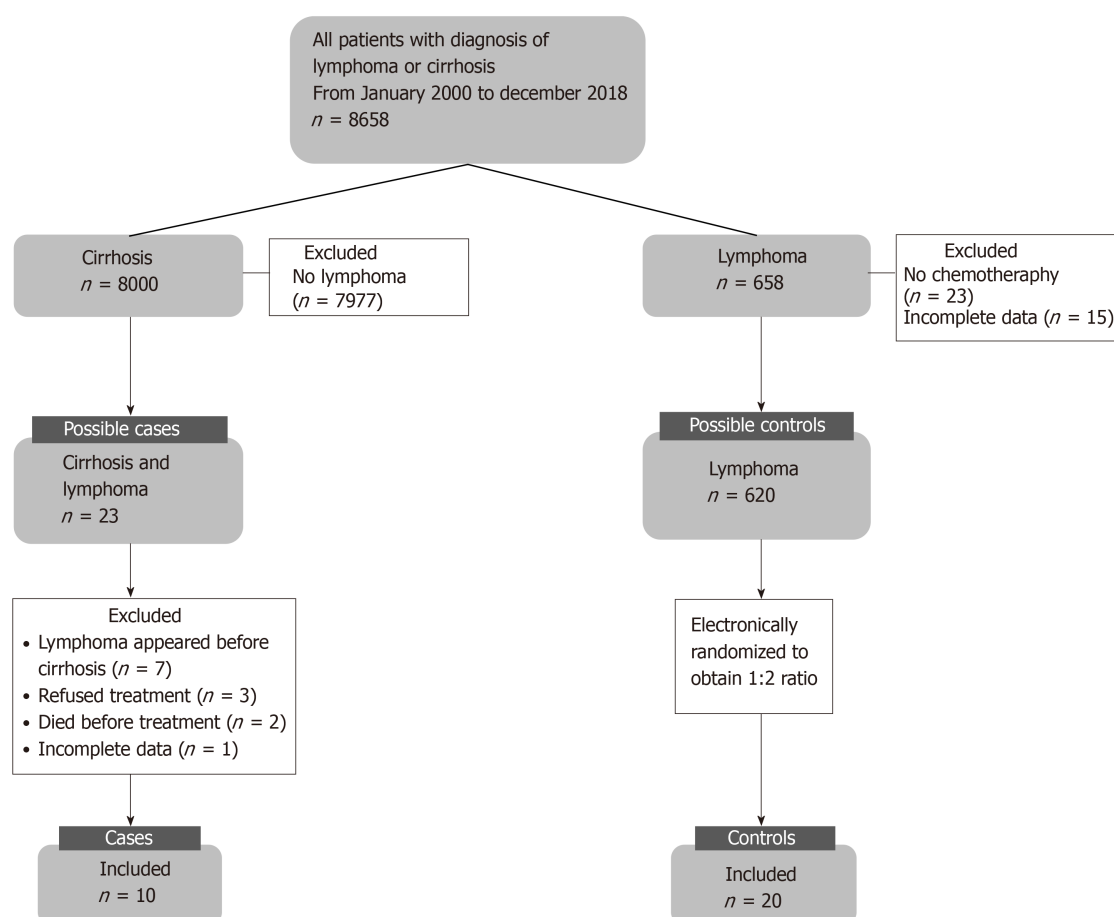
All patients with diagnosis of lymphoma or cirrhosis
From January 2000 to december 2018
$n$ = 8658

Cirrhosis
$n$ = 8000

Excluded
No lymphoma
($n$ = 7977)

Lymphoma
$n$ = 658

Excluded
No chemotheraphy
($n$ = 23)
Incomplete data ($n$ = 15)

Possible cases
Cirrhosis and lymphoma
$n$ = 23

Possible controls
Lymphoma
$n$ = 620

Excluded
• Lymphoma appeared before cirrhosis ($n$ = 7)
• Refused treatment ($n$ = 3)
• Died before treatment ($n$ = 2)
• Incomplete data ($n$ = 1)

Electronically randomized to obtain 1:2 ratio

Cases
Included
$n$ = 10

Controls
Included
$n$ = 20